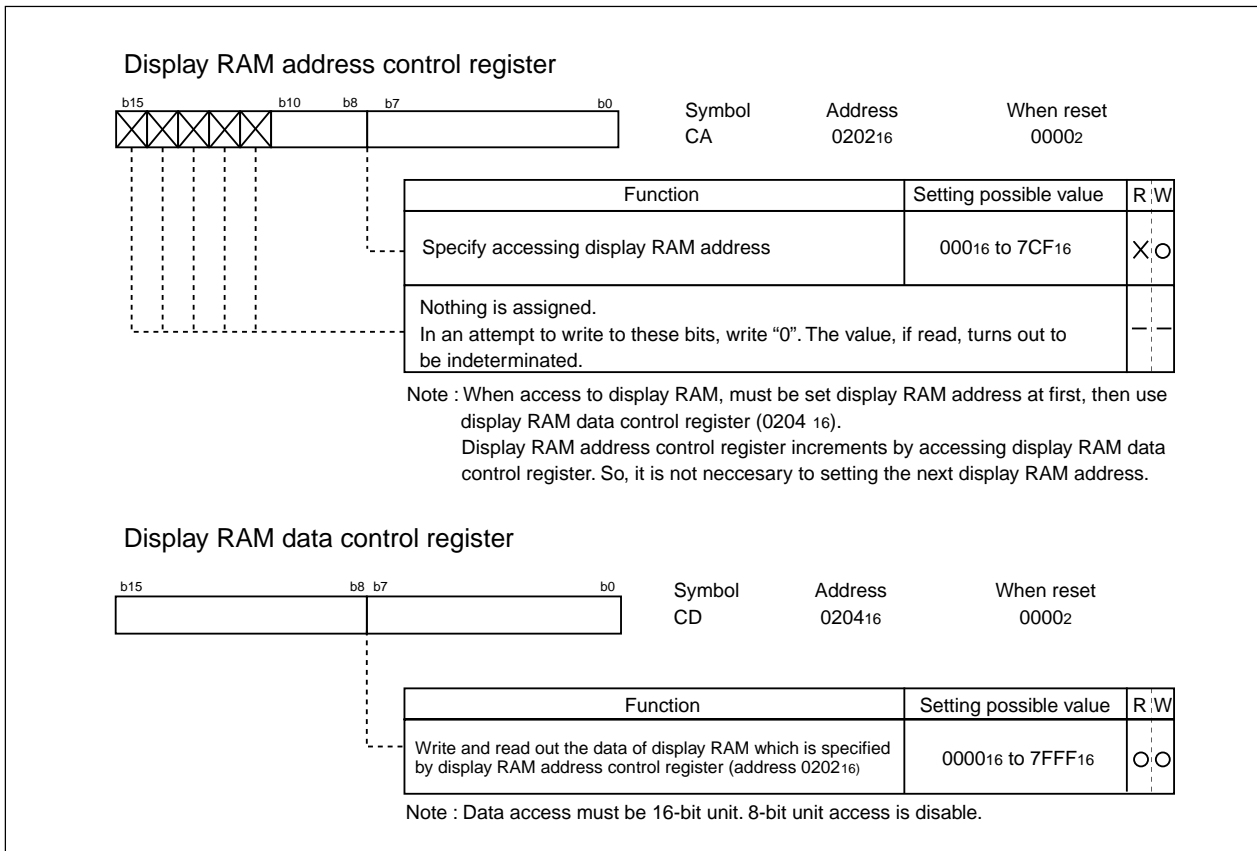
Display RAM address control register

b15 b10 b8 b7 b0

Symbol CA
Address $0202_{16}$
When reset $0000_2$

| Function | Setting possible value | R | W |
|---|---|---|---|
| Specify accessing display RAM address | $000_{16}$ to $7CF_{16}$ | × | ○ |
| Nothing is assigned. In an attempt to write to these bits, write “0”. The value, if read, turns out to be indeterminated. | | – | – |

Note : When access to display RAM, must be set display RAM address at first, then use display RAM data control register ($0204_{16}$).
Display RAM address control register increments by accessing display RAM data control register. So, it is not neccesary to setting the next display RAM address.

Display RAM data control register

b15 b8 b7 b0

Symbol CD
Address $0204_{16}$
When reset $0000_2$

| Function | Setting possible value | R | W |
|---|---|---|---|
| Write and read out the data of display RAM which is specified by display RAM address control register (address $0202_{16}$) | $0000_{16}$ to $7FFF_{16}$ | ○ | ○ |

Note : Data access must be 16-bit unit. 8-bit unit access is disable.